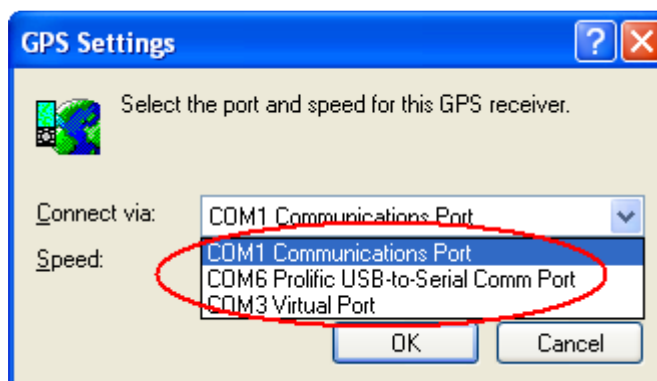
GPS Settings

?

Select the port and speed for this GPS receiver.

Connect via:

COM1 Communications Port

Speed:

COM1 Communications Port

COM6 Prolific USB-to-Serial Comm Port

COM3 Virtual Port

OK

Cancel